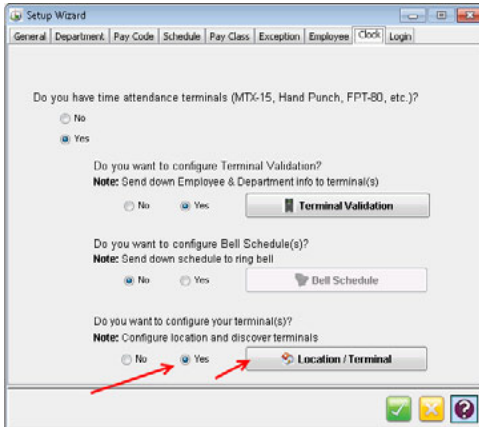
Setup Wizard

General | Department | Pay Code | Schedule | Pay Class | Exception | Employee | Clock | Login

Do you have time attendance terminals (MTX-15, Hand Punch, FPT-80, etc.)?

No

Yes

Do you want to configure Terminal Validation?

**Note:** Send down Employee & Department info to terminal(s)

No Yes Terminal Validation

Do you want to configure Bell Schedule(s)?

**Note:** Send down schedule to ring bell

No Yes Bell Schedule

Do you want to configure your terminal(s)?

**Note:** Configure location and discover terminals

No Yes Location / Terminal